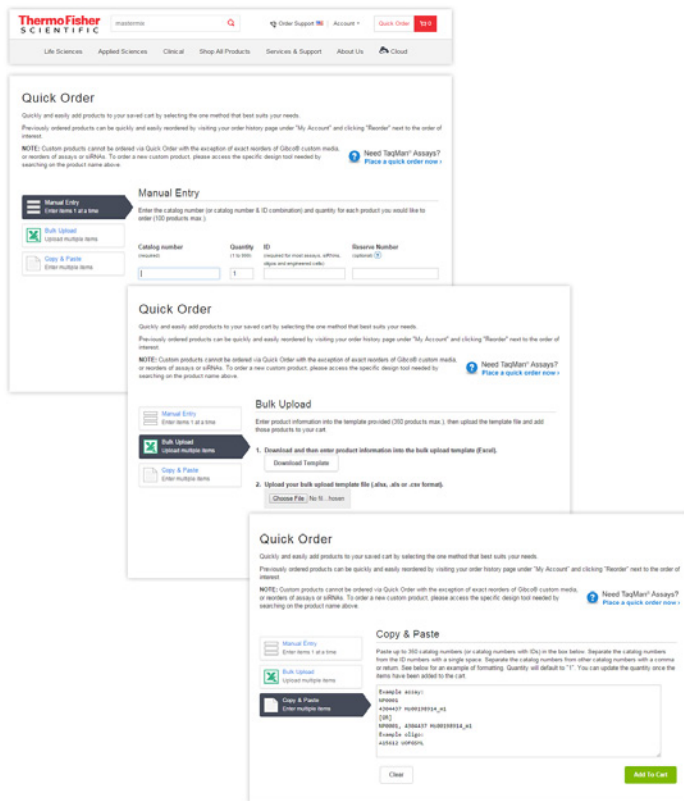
Thermo Fisher SCIENTIFIC

mastermix

Order Support | Account | Quick Order | 0

Life Sciences | Applied Sciences | Clinical | Shop All Products | Services & Support | About Us | Cloud

Quick Order

Quickly and easily add products to your saved cart by selecting the one method that best suits your needs.

Previously ordered products can be quickly and easily reordered by visiting your order history page under "My Account" and clicking "Reorder" next to the order of interest.

NOTE: Custom products cannot be ordered via Quick Order with the exception of exact reorders of Gibco® custom media, or reorders of assays or siRNAs. To order a new custom product, please access the specific design tool needed by searching on the product name above.

Need TaqMan® Assays?
Place a quick order now ›

Manual Entry
Enter items 1 at a time

Bulk Upload
Upload multiple items

Copy & Paste
Enter multiple items

Manual Entry

Enter the catalog number (or catalog number & ID combination) and quantity for each product you would like to order (100 products max.).

Catalog number (required) | Quantity (1 to 999) | ID (required for most assays, siRNAs, oligos and engineered cells) | Reserve Number (optional)

1

Quick Order

Quickly and easily add products to your saved cart by selecting the one method that best suits your needs.

Previously ordered products can be quickly and easily reordered by visiting your order history page under "My Account" and clicking "Reorder" next to the order of interest.

NOTE: Custom products cannot be ordered via Quick Order with the exception of exact reorders of Gibco® custom media, or reorders of assays or siRNAs. To order a new custom product, please access the specific design tool needed by searching on the product name above.

Need TaqMan® Assays?
Place a quick order now ›

Manual Entry
Enter items 1 at a time

Bulk Upload
Upload multiple items

Copy & Paste
Enter multiple items

Bulk Upload

Enter product information into the template provided (350 products max.), then upload the template file and add those products to your cart.

1. Download and then enter product information into the bulk upload template (Excel).

Download Template

2. Upload your bulk upload template file (.xlsx, .xls or .csv format).

Choose File No fi...hosen

Quick Order

Quickly and easily add products to your saved cart by selecting the one method that best suits your needs.

Previously ordered products can be quickly and easily reordered by visiting your order history page under "My Account" and clicking "Reorder" next to the order of interest.

NOTE: Custom products cannot be ordered via Quick Order with the exception of exact reorders of Gibco® custom media, or reorders of assays or siRNAs. To order a new custom product, please access the specific design tool needed by searching on the product name above.

Need TaqMan® Assays?
Place a quick order now ›

Manual Entry
Enter items 1 at a time

Bulk Upload
Upload multiple items

Copy & Paste
Enter multiple items

Copy & Paste

Paste up to 350 catalog numbers (or catalog numbers with IDs) in the box below. Separate the catalog numbers from the ID numbers with a single space. Separate the catalog numbers from other catalog numbers with a comma or return. See below for an example of formatting. Quantity will default to "1". You can update the quantity once the items have been added to the cart.

Example assay:
NP0001
4304437 Hs00198914_m1
[OR]
NP0001, 4304437 Hs00198914_m1
Example oligo:
A15612 VOP05F6

Clear

Add To Cart